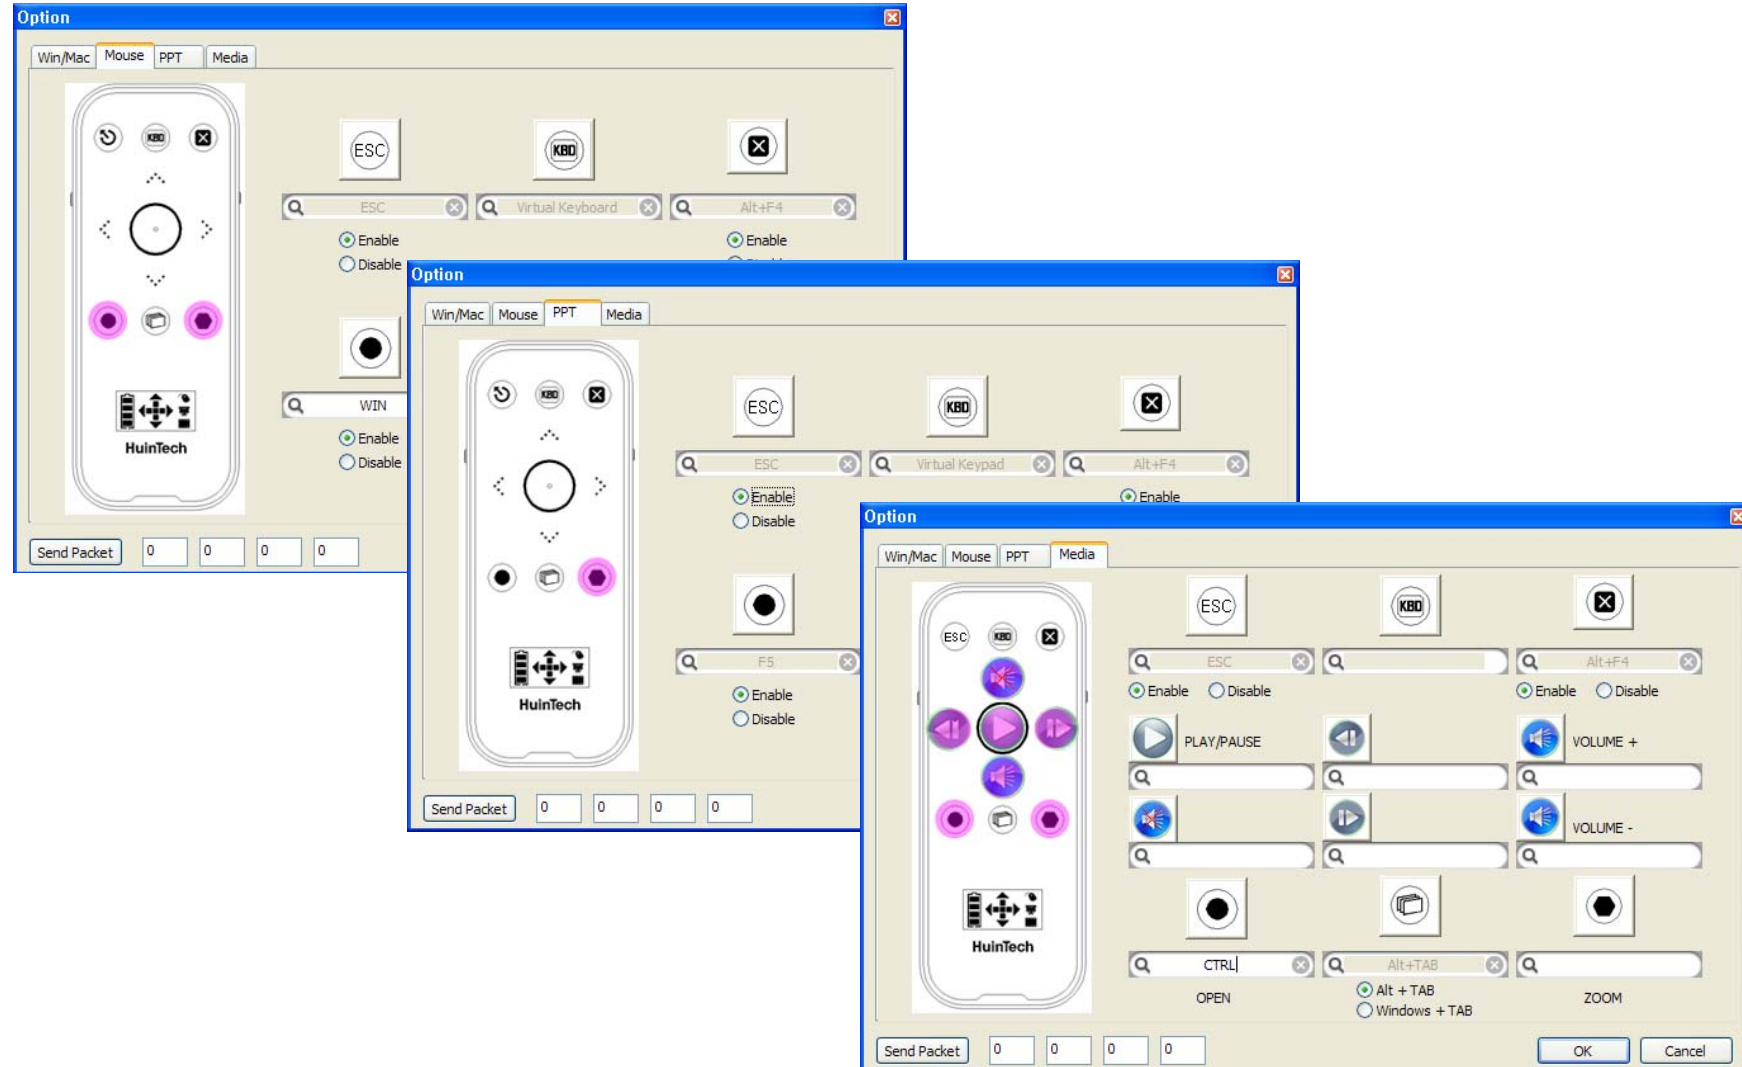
Option

Win/Mac | Mouse | PPT | Media

KBD

HuinTech

ESC

KBD

ESC

Virtual Keyboard

Alt+F4

Enable
Disable

Enable

WIN

Enable
Disable

Send Packet 0 0 0 0

Option

Win/Mac | Mouse | PPT | Media

KBD

HuinTech

ESC

KBD

ESC

Virtual Keypad

Alt+F4

Enable
Disable

Enable

F5

Enable
Disable

Send Packet 0 0 0 0

Option

Win/Mac | Mouse | PPT | Media

ESC KBD

HuinTech

ESC

KBD

ESC

Alt+F4

Enable Disable

Enable Disable

PLAY/PAUSE

VOLUME +

VOLUME -

CTRL

Alt+TAB

OPEN

Alt + TAB
Windows + TAB

ZOOM

Send Packet 0 0 0 0

OK Cancel